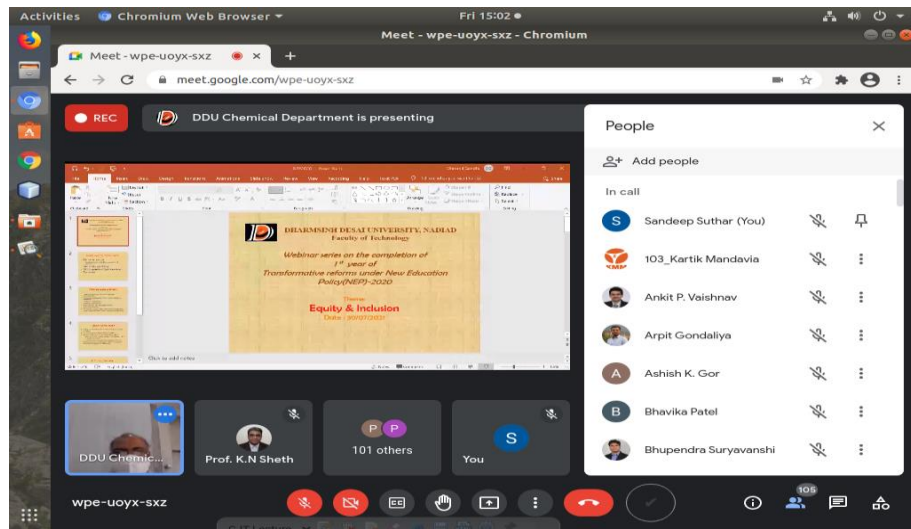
Activities Chromium Web Browser ▾ Fri 15:02 ●

Meet - wpe-uoyx-sxz - Chromium

Meet - wpe-uoyx-sxz ✕ +

meet.google.com/wpe-uoyx-sxz

REC DDU Chemical Department is presenting

DHARMSINH DESAI UNIVERSITY, NADIAD
Faculty of Technology

Webinar series on the completion of 1st year of Transformative reforms under New Education Policy(NEP)-2020

Theme
Equity & Inclusion
Date : 30/07/2021

Click to add notes

People ✕

Add people

In call

S Sandeep Suthar (You)

103_Kartik Mandavia

Ankit P. Vaishnav

Arpit Gondaliya

A Ashish K. Gor

B Bhavika Patel

Bhupendra Suryavanshi

DDU Chemic...

Prof. K.N Sheth

P P 101 others

S You

wpe-uoyx-sxz

105